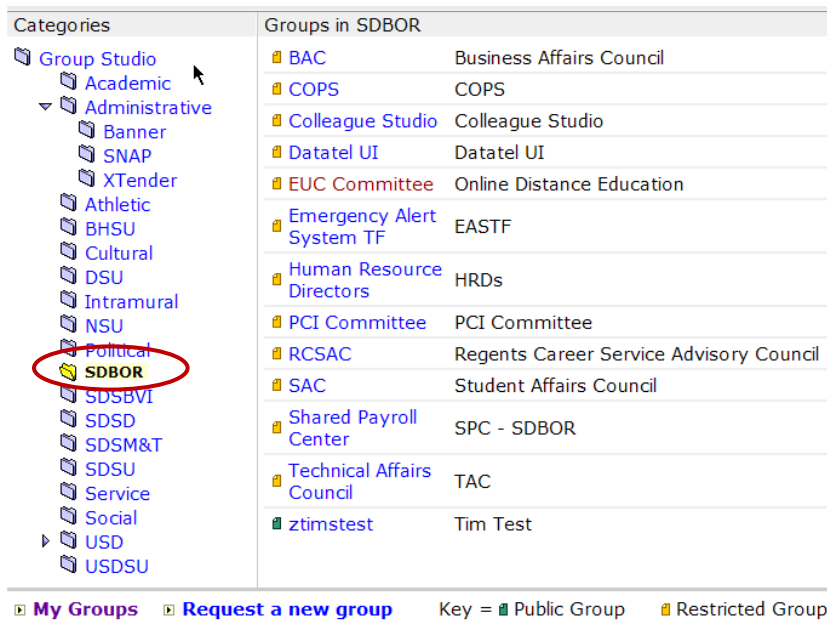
Categories

Group Studio
Academic
Administrative
Banner
SNAP
XTender
Athletic
BHSU
Cultural
DSU
Intramural
NSU
Political
SDBOR
SDSBVI
SDSD
SDSM&T
SDSU
Service
Social
USD
USDSU

Groups in SDBOR

| | |
|---|---|
| BAC | Business Affairs Council |
| COPS | COPS |
| Colleague Studio | Colleague Studio |
| Datatel UI | Datatel UI |
| EUC Committee | Online Distance Education |
| Emergency Alert System TF | EASTF |
| Human Resource Directors | HRDs |
| PCI Committee | PCI Committee |
| RCSAC | Regents Career Service Advisory Council |
| SAC | Student Affairs Council |
| Shared Payroll Center | SPC - SDBOR |
| Technical Affairs Council | TAC |
| ztimstest | Tim Test |

My Groups Request a new group Key = Public Group Restricted Group